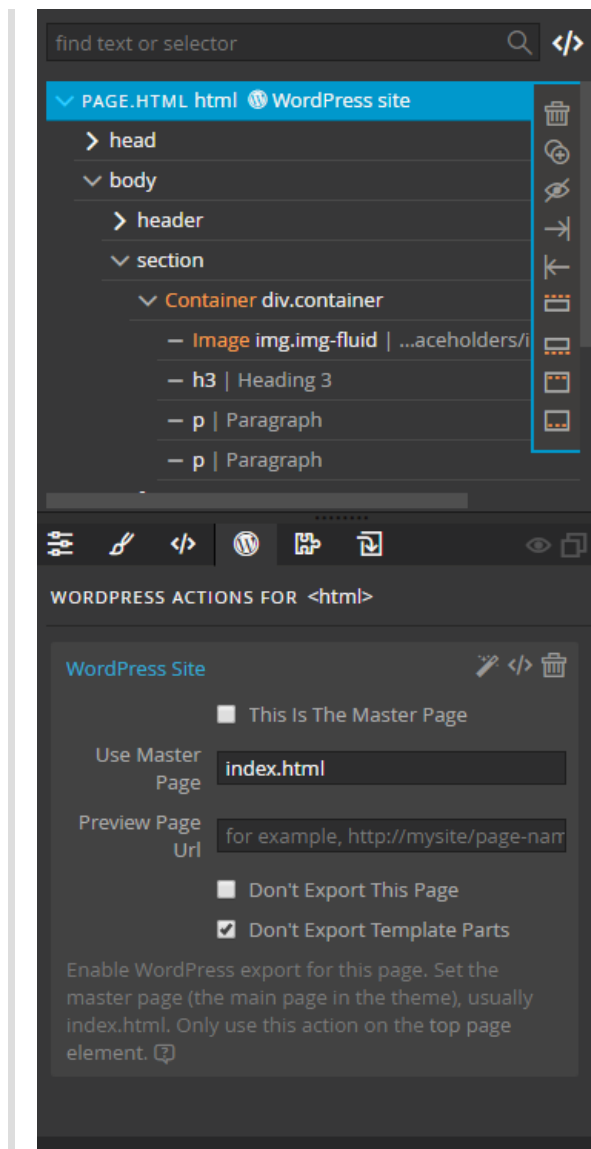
find text or selector

PAGE.HTML html WordPress site

head

body

header

section

Container div.container

Image img.img-fluid | ...aceholders/i

h3 | Heading 3

p | Paragraph

p | Paragraph

WORDPRESS ACTIONS FOR <html>

WordPress Site

This Is The Master Page

Use Master Page

index.html

Preview Page Url

for example, http://mysite/page-nam

Don't Export This Page

Don't Export Template Parts

Enable WordPress export for this page. Set the master page (the main page in the theme), usually index.html. Only use this action on the top page element.